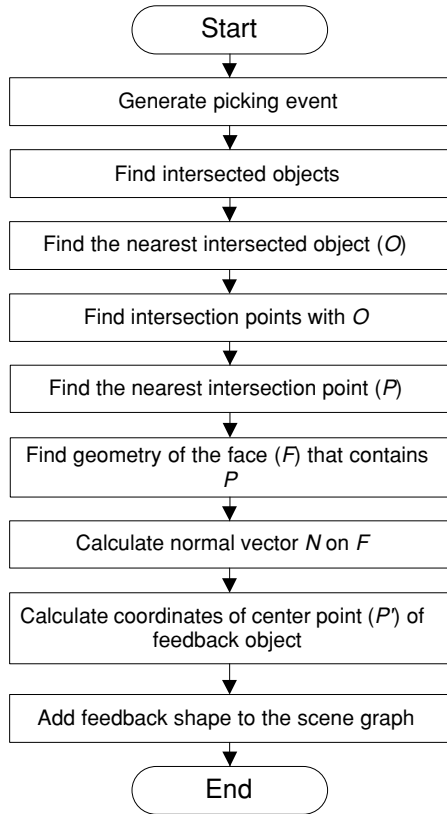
Start

Generate picking event

Find intersected objects

Find the nearest intersected object (O)

Find intersection points with O

Find the nearest intersection point (P)

Find geometry of the face (F) that contains P

Calculate normal vector N on F

Calculate coordinates of center point (P') of feedback object

Add feedback shape to the scene graph

End